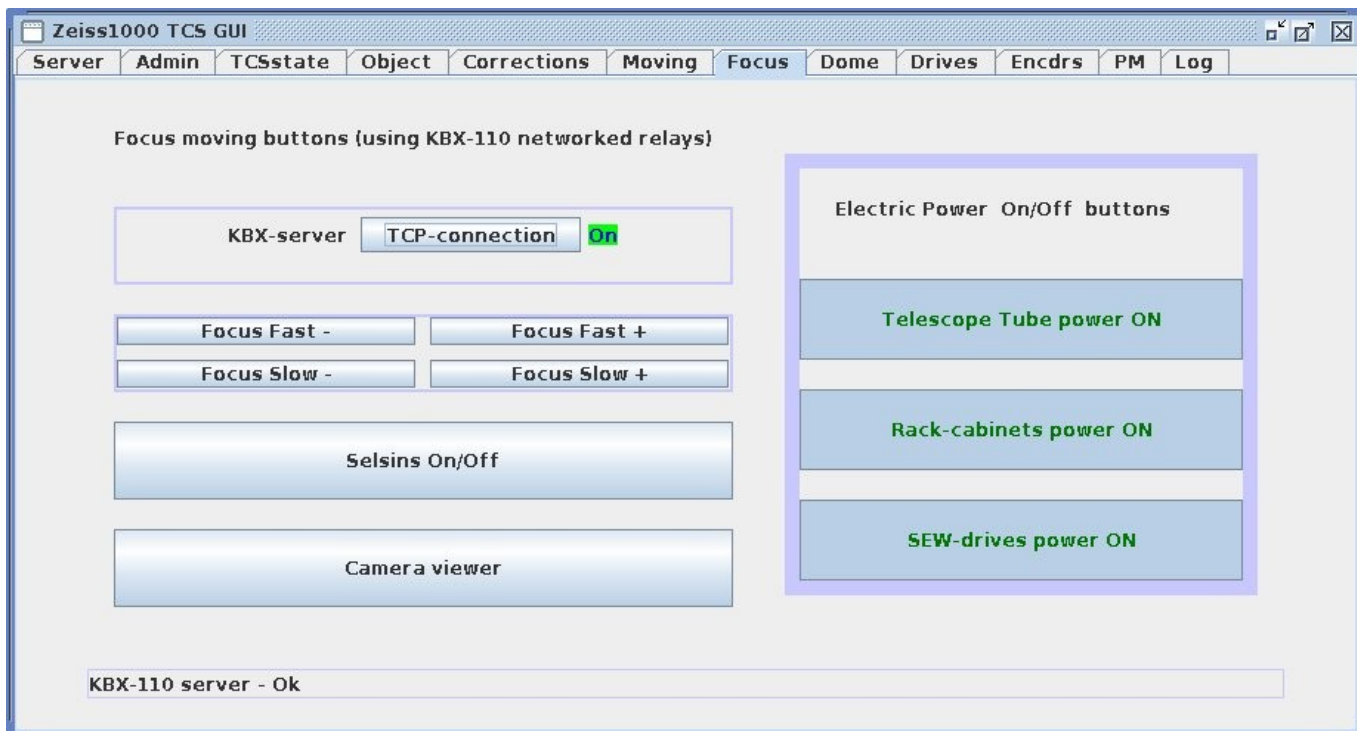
Zeiss1000 TCS GUI

Server | Admin | TCSstate | Object | Corrections | Moving | Focus | Dome | Drives | Encdrs | PM | Log

Focus moving buttons (using KBX-110 networked relays)

KBX-server TCP-connection On

Focus Fast -
Focus Fast +
Focus Slow -
Focus Slow +

Selsins On/Off

Camera viewer

Electric Power On/Off buttons

Telescope Tube power ON

Rack-cabinets power ON

SEW-drives power ON

KBX-110 server - Ok